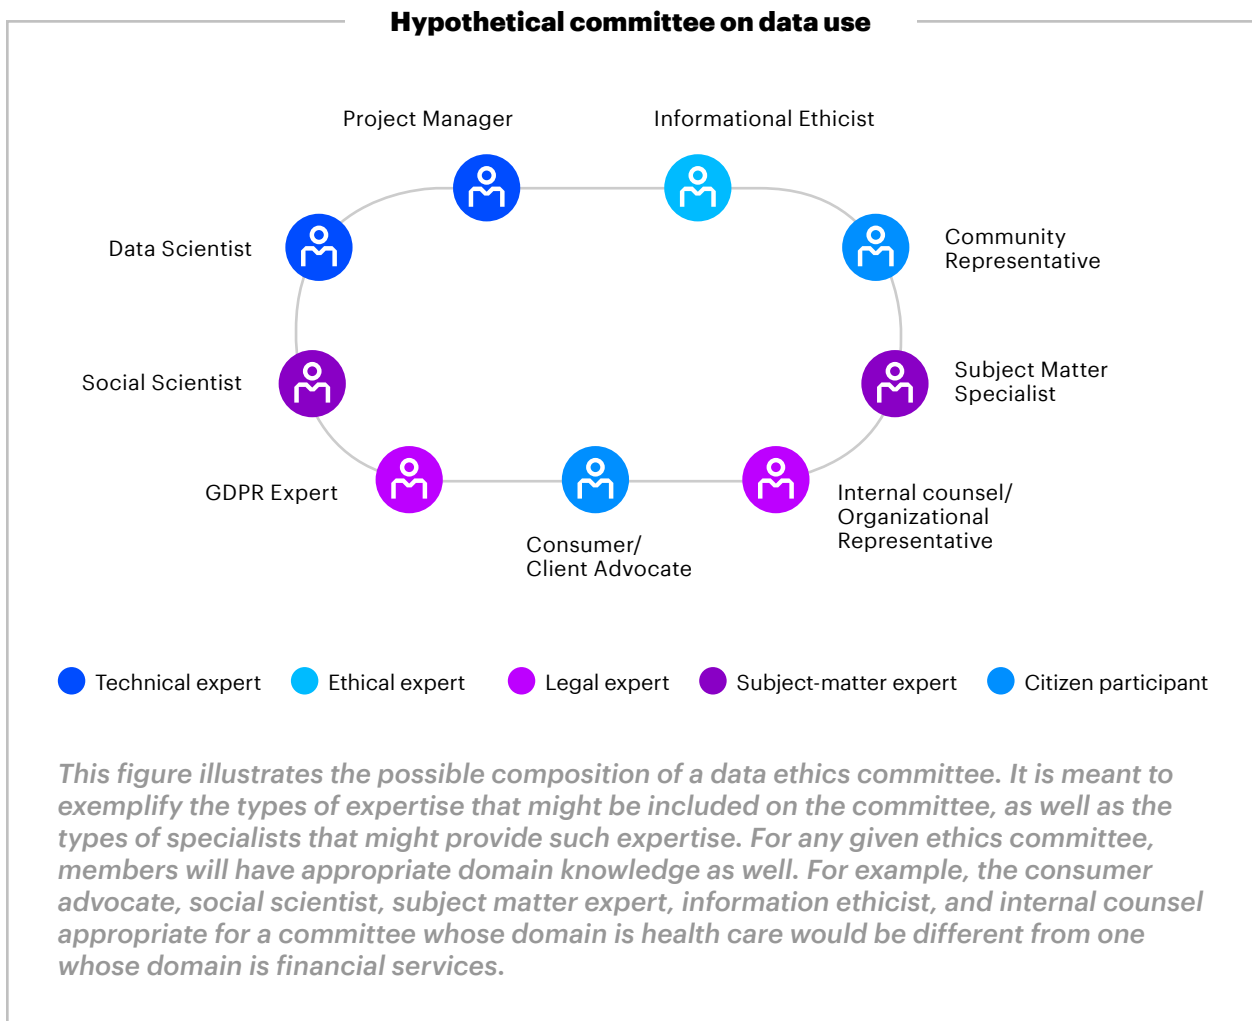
Hypothetical committee on data use

Project Manager

Informational Ethicist

Data Scientist

Community Representative

Social Scientist

Subject Matter Specialist

GDPR Expert

Consumer/ Client Advocate

Internal counsel/ Organizational Representative

Technical expert
Ethical expert
Legal expert
Subject-matter expert
Citizen participant

This figure illustrates the possible composition of a data ethics committee. It is meant to exemplify the types of expertise that might be included on the committee, as well as the types of specialists that might provide such expertise. For any given ethics committee, members will have appropriate domain knowledge as well. For example, the consumer advocate, social scientist, subject matter expert, information ethicist, and internal counsel appropriate for a committee whose domain is health care would be different from one whose domain is financial services.